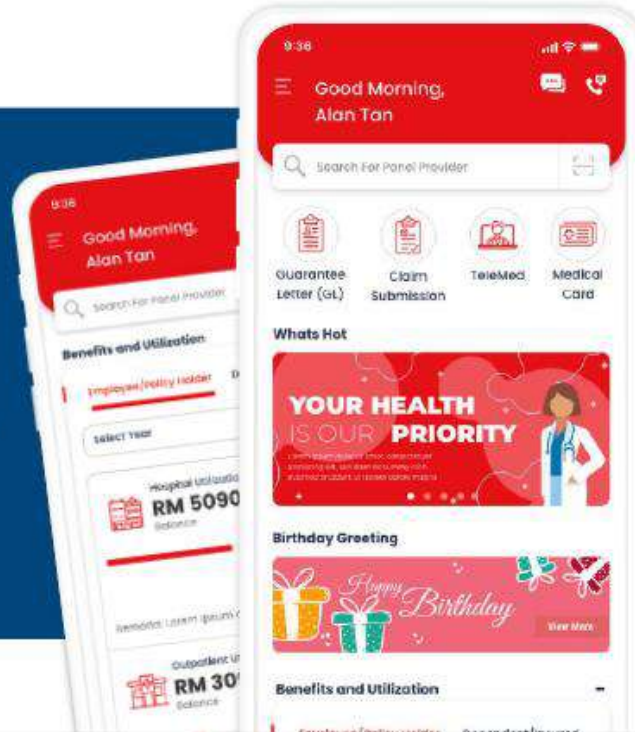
9:36

Good Morning, Alan Tan

Search For Panel Provider

Guarantee Letter (GL)

Claim Submission

TeleMed

Medical Card

Whats Hot

YOUR HEALTH IS OUR PRIORITY

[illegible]

Birthday Greeting

Happy Birthday

View More

Benefits and Utilization

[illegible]

9:36

Good Morning, Alan Tan

Search For Panel Provider

Benefits and Utilization

Employee/Policy Holder

Select Year

Hospital Utilizatio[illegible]

RM 5090

Balance

Remarks: Lorem ipsum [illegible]

Outpatient U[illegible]

RM 30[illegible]

Balance